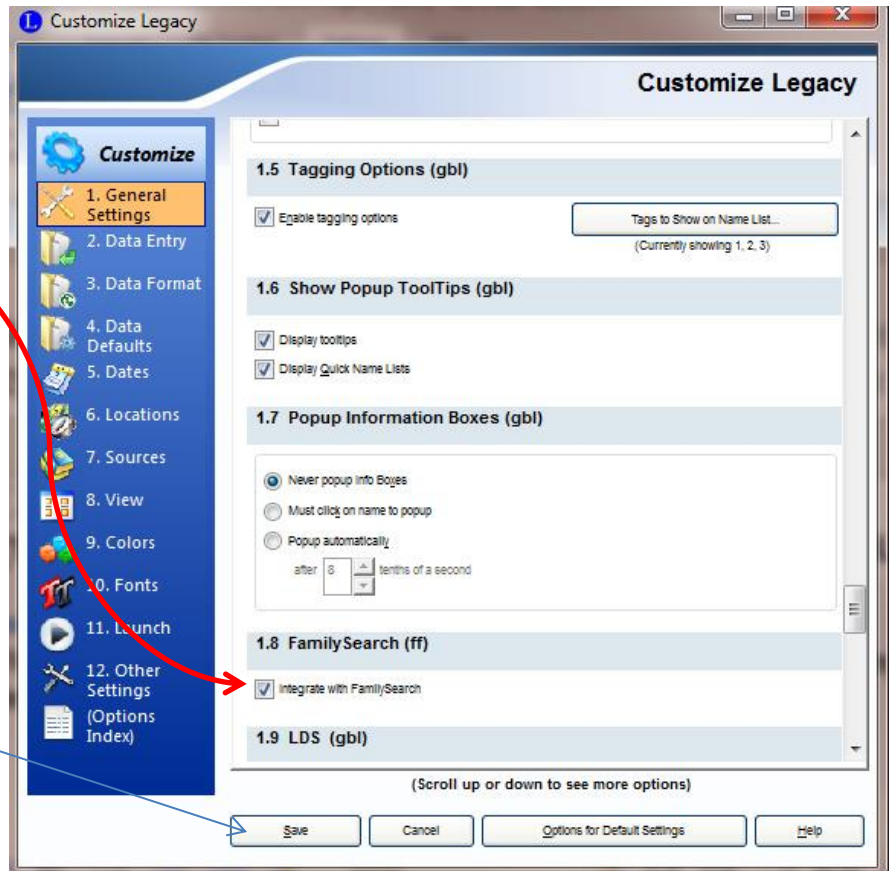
Customize Legacy

Customize Legacy

Customize

1. General Settings

2. Data Entry

3. Data Format

4. Data Defaults

5. Dates

6. Locations

7. Sources

8. View

9. Colors

10. Fonts

11. Launch

12. Other Settings

(Options Index)

1.5 Tagging Options (gbl)

Enable tagging options

Tags to Show on Name List...

(Currently showing 1, 2, 3)

1.6 Show Popup ToolTips (gbl)

Display tooltips

Display Quick Name Lists

1.7 Popup Information Boxes (gbl)

Never popup info Boxes

Must click on name to popup

Popup automatically

after 8 tenths of a second

1.8 FamilySearch (ff)

Integrate with FamilySearch

1.9 LDS (gbl)

(Scroll up or down to see more options)

Save

Cancel

Options for Default Settings

Help